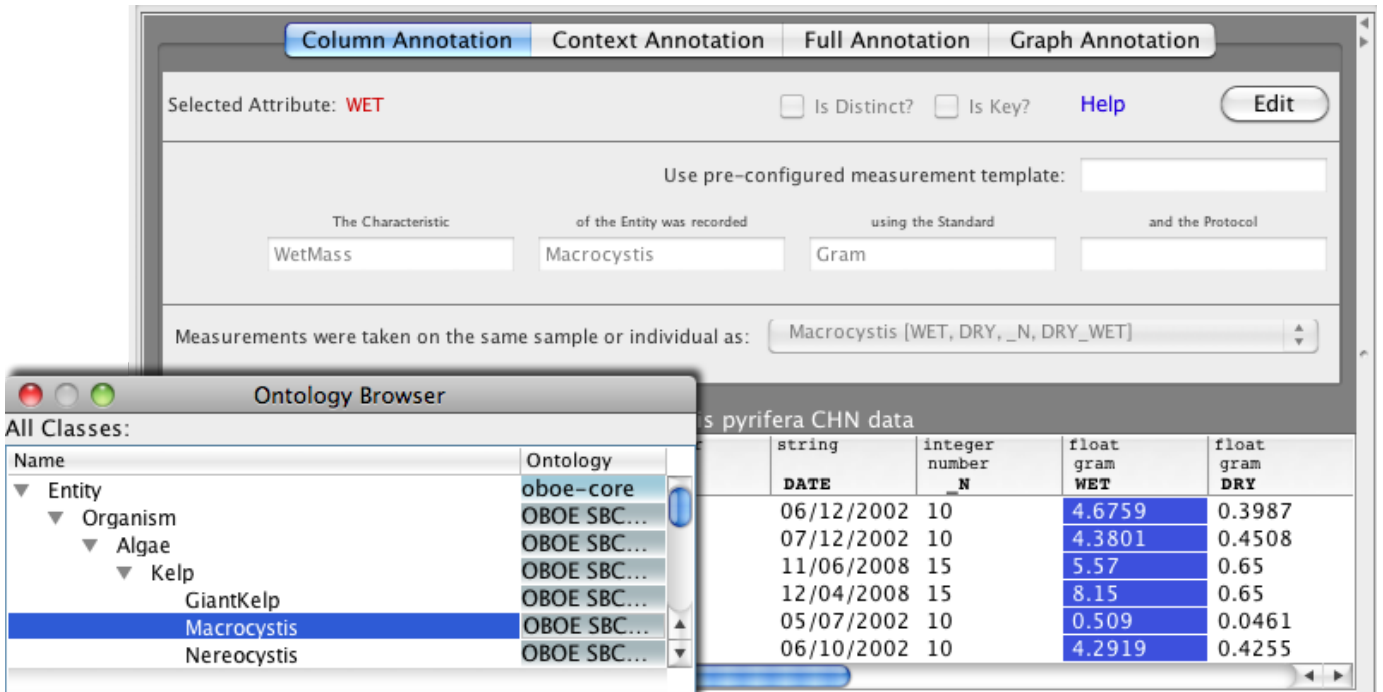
Column Annotation | Context Annotation | Full Annotation | Graph Annotation

Selected Attribute: WET

Is Distinct? Is Key? Help Edit

Use pre-configured measurement template:

The Characteristic | of the Entity was recorded | using the Standard | and the Protocol

WetMass | Macrocystis | Gram

Measurements were taken on the same sample or individual as: Macrocystis [WET, DRY, _N, DRY_WET]

Ontology Browser

All Classes:

| Name | Ontology |
|---|---|
| Entity | oboe-core |
| Organism | OBOE SBC... |
| Algae | OBOE SBC... |
| Kelp | OBOE SBC... |
| GiantKelp | OBOE SBC... |
| Macrocystis | OBOE SBC... |
| Nereocystis | OBOE SBC... |

s pyrifera CHN data

| string DATE | integer number _N | float gram WET | float gram DRY |
|---|---|---|---|
| 06/12/2002 | 10 | 4.6759 | 0.3987 |
| 07/12/2002 | 10 | 4.3801 | 0.4508 |
| 11/06/2008 | 15 | 5.57 | 0.65 |
| 12/04/2008 | 15 | 8.15 | 0.65 |
| 05/07/2002 | 10 | 0.509 | 0.0461 |
| 06/10/2002 | 10 | 4.2919 | 0.4255 |